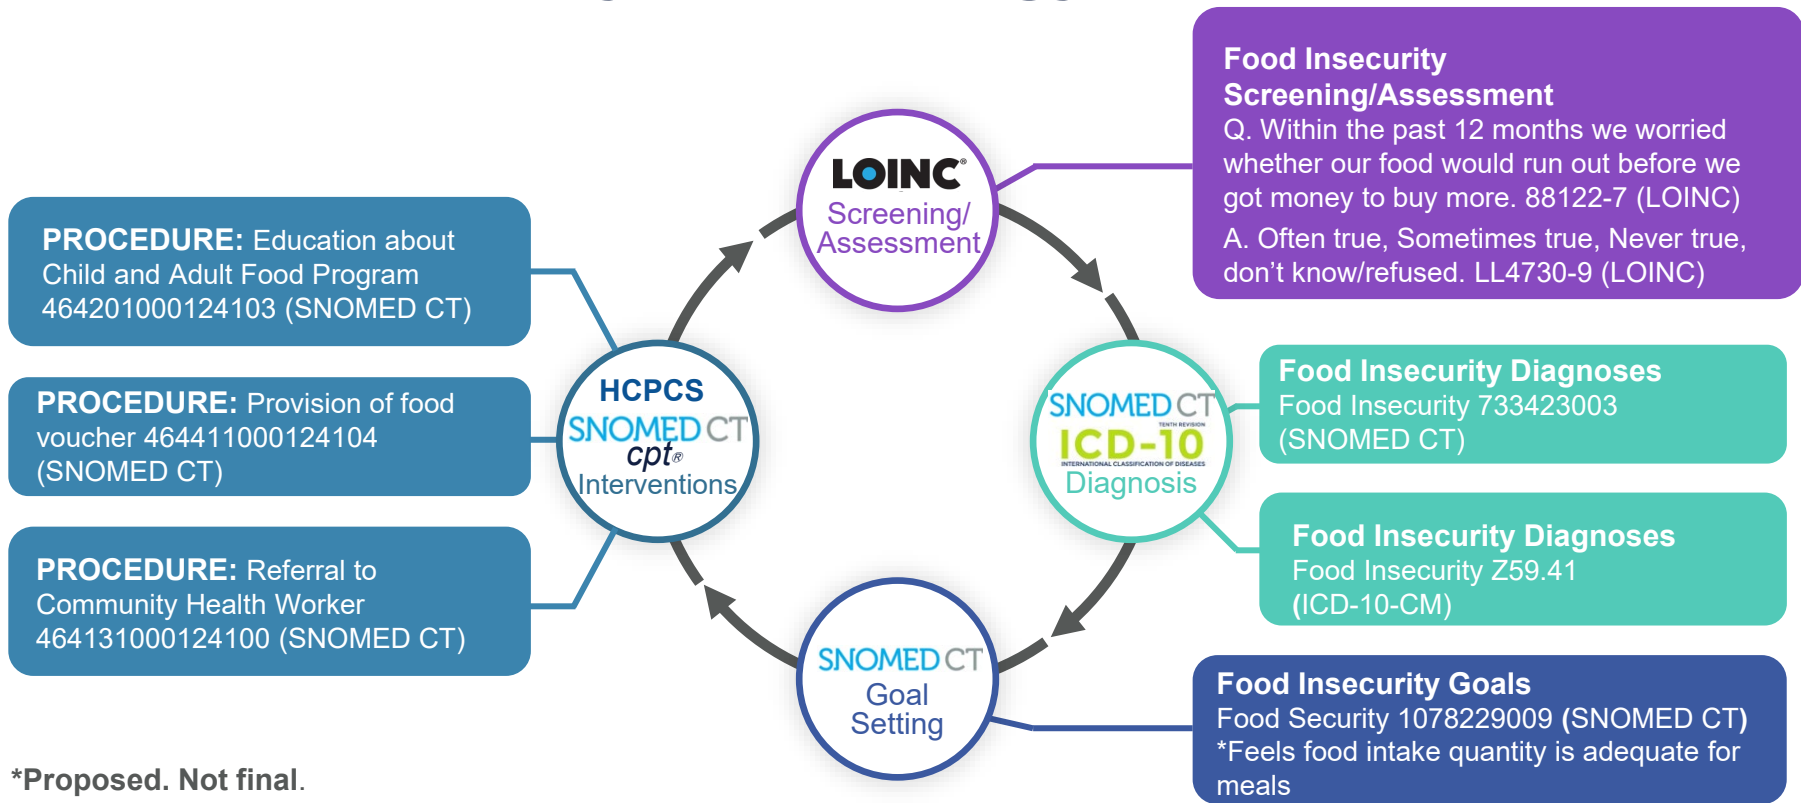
**Food Insecurity Screening/Assessment**
Q. Within the past 12 months we worried whether our food would run out before we got money to buy more. 88122-7 (LOINC)
A. Often true, Sometimes true, Never true, don't know/refused. LL4730-9 (LOINC)

LOINC®
Screening/ Assessment

**PROCEDURE:** Education about Child and Adult Food Program 464201000124103 (SNOMED CT)

**PROCEDURE:** Provision of food voucher 464411000124104 (SNOMED CT)

**PROCEDURE:** Referral to Community Health Worker 464131000124100 (SNOMED CT)

HCPCS
SNOMED CT
cpt®
Interventions

SNOMED CT
ICD-10
TENTH REVISION
INTERNATIONAL CLASSIFICATION OF DISEASES
Diagnosis

**Food Insecurity Diagnoses**
Food Insecurity 733423003 (SNOMED CT)

**Food Insecurity Diagnoses**
Food Insecurity Z59.41 (ICD-10-CM)

SNOMED CT
Goal Setting

**Food Insecurity Goals**
Food Security 1078229009 (SNOMED CT)
*Feels food intake quantity is adequate for meals

*Proposed. Not final.